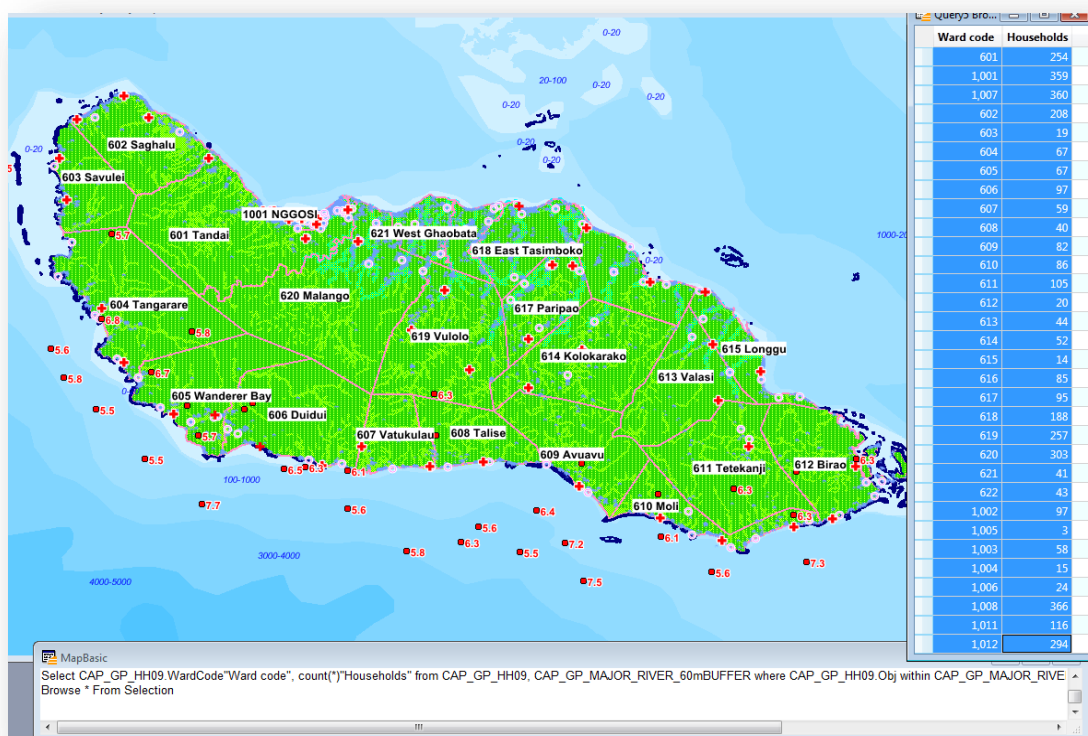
0-20
20-100
0-20
0-20
0-20
0-20
0-20
1000-20
602 Saghalu
603 Savulei
1001 NGGOSI
601 Tandai
621 West Ghaobata
618 East Tasimboko
5.7
604 Tangarare
620 Malango
617 Paripao
6.8
5.8
619 Vulolo
5.6
614 Kolokarako
615 Longgu
5.8
6.7
613 Valasi
605 Wanderer Bay
6.3
5.5
606 Duidui
5.7
607 Vatukulau
608 Talise
609 Avuavu
611 Tetekanji
612 Birao
5.5
6.5
6.3
6.1
6.3
100-1000
7.7
5.6
6.4
610 Moli
6.3
5.6
6.3
7.2
6.1
5.8
5.5
3000-4000
7.3
5.6
7.5
4000-5000

Query5 Bro...

| Ward code | Households |
|---|---|
| 601 | 254 |
| 1,001 | 359 |
| 1,007 | 360 |
| 602 | 208 |
| 603 | 19 |
| 604 | 67 |
| 605 | 67 |
| 606 | 97 |
| 607 | 59 |
| 608 | 40 |
| 609 | 82 |
| 610 | 86 |
| 611 | 105 |
| 612 | 20 |
| 613 | 44 |
| 614 | 52 |
| 615 | 14 |
| 616 | 85 |
| 617 | 95 |
| 618 | 188 |
| 619 | 257 |
| 620 | 303 |
| 621 | 41 |
| 622 | 43 |
| 1,002 | 97 |
| 1,005 | 3 |
| 1,003 | 58 |
| 1,004 | 15 |
| 1,006 | 24 |
| 1,008 | 366 |
| 1,011 | 116 |
| 1,012 | 294 |

MapBasic
Select CAP_GP_HH09.WardCode"Ward code", count(*)"Households" from CAP_GP_HH09, CAP_GP_MAJOR_RIVER_60mBUFFER where CAP_GP_HH09.Obj within CAP_GP_MAJOR_RIVE
Browse * From Selection